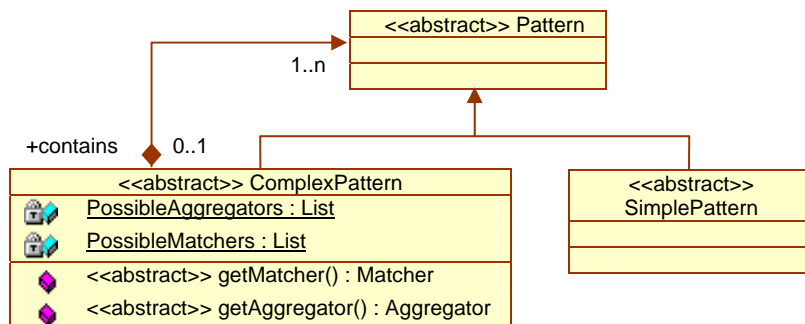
<<abstract>> Pattern

1..n

+contains

0..1

<<abstract>> ComplexPattern

PossibleAggregators : List

PossibleMatchers : List

<<abstract>> getMatcher() : Matcher

<<abstract>> getAggregator() : Aggregator

<<abstract>> SimplePattern